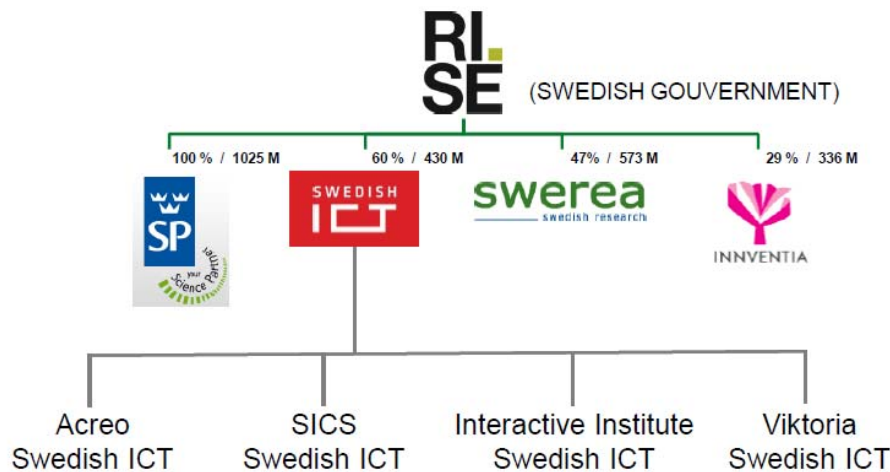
RI.
SE
(SWEDISH GOUVERNMENT)

100 % / 1025 M
60 % / 430 M
47% / 573 M
29 % / 336 M

SP
your Science Partner

SWEDISH
ICT

swerea
swedish research

INNVENTIA

Acreo
Swedish ICT

SICS
Swedish ICT

Interactive Institute
Swedish ICT

Viktoria
Swedish ICT